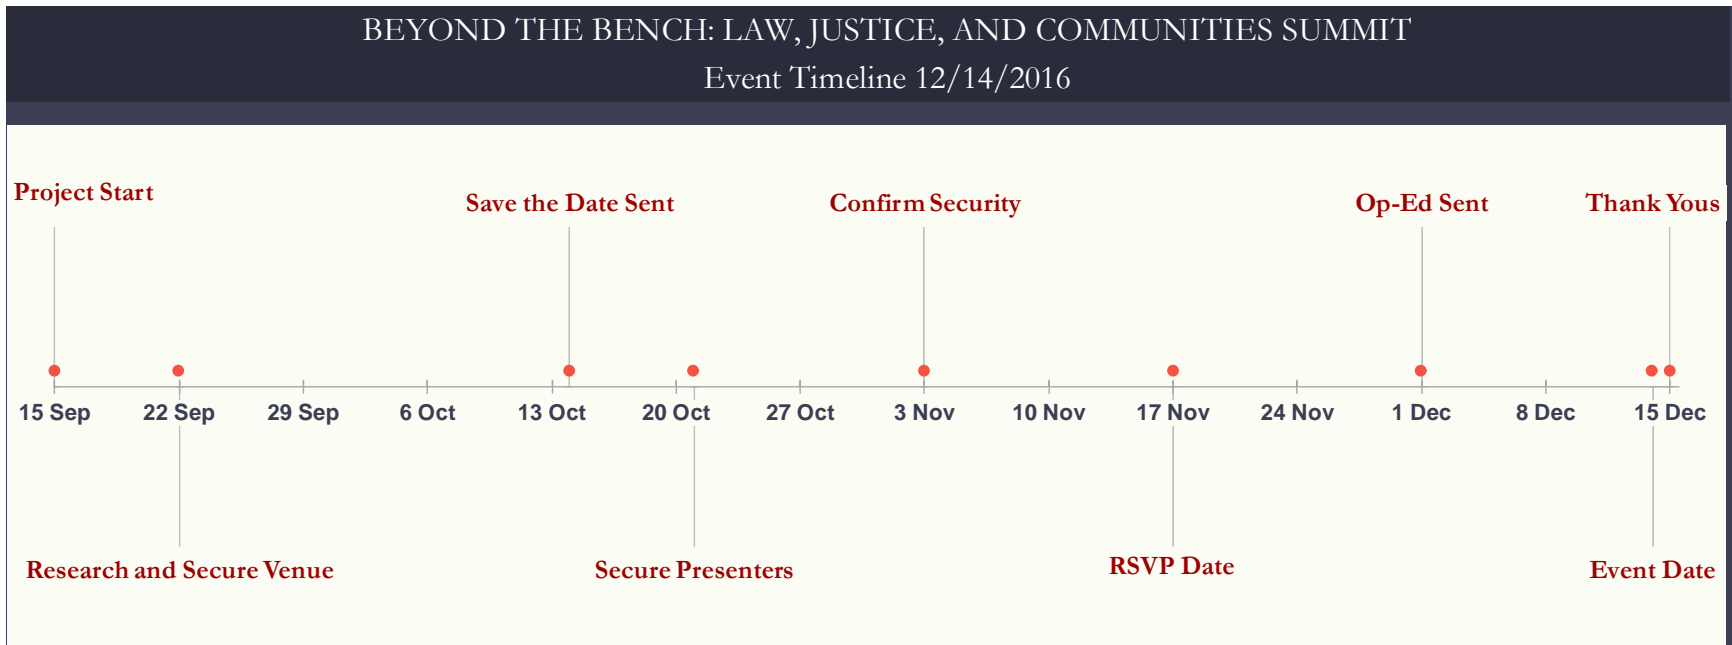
BEYOND THE BENCH: LAW, JUSTICE, AND COMMUNITIES SUMMIT
Event Timeline 12/14/2016

Project Start

Save the Date Sent

Confirm Security

Op-Ed Sent

Thank Yous

15 Sep 22 Sep 29 Sep 6 Oct 13 Oct 20 Oct 27 Oct 3 Nov 10 Nov 17 Nov 24 Nov 1 Dec 8 Dec 15 Dec

Research and Secure Venue

Secure Presenters

RSVP Date

Event Date